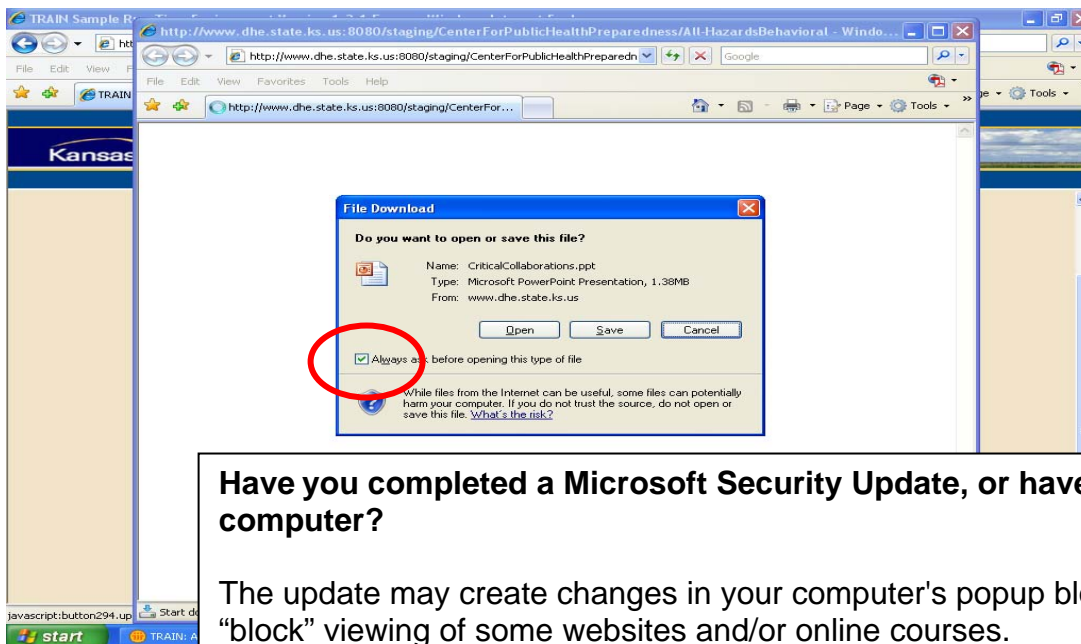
TRAIN Sample R

http://www.dhe.state.ks.us:8080/staging/CenterForPublicHealthPreparedness/All-HazardsBehavioral - Windo...

http://www.dhe.state.ks.us:8080/staging/CenterForPublicHealthPreparedn

Google

File Edit View Favorites Tools Help

http://www.dhe.state.ks.us:8080/staging/CenterFor...

Page Tools

Kansas

File Download

Do you want to open or save this file?

Name: CriticalCollaborations.ppt
Type: Microsoft PowerPoint Presentation, 1.38MB
From: www.dhe.state.ks.us

Open Save Cancel

Always ask before opening this type of file

While files from the Internet can be useful, some files can potentially harm your computer. If you do not trust the source, do not open or save this file. What's the risk?

Have you completed a Microsoft Security Update, or have computer?

The update may create changes in your computer's popup bl "block" viewing of some websites and/or online courses.

javascript:button294.up

Start d

start

TRAIN: A